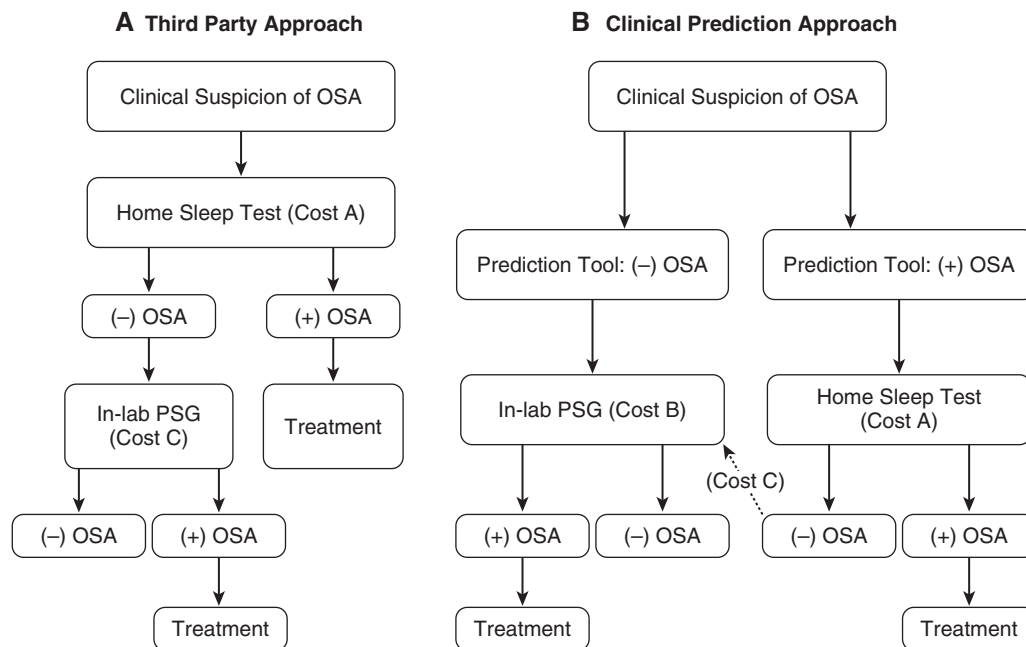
**A** Third Party Approach

Clinical Suspicion of OSA

Home Sleep Test (Cost A)

(–) OSA

(+) OSA

In-lab PSG (Cost C)

Treatment

(–) OSA

(+) OSA

Treatment

**B** Clinical Prediction Approach

Clinical Suspicion of OSA

Prediction Tool: (–) OSA

Prediction Tool: (+) OSA

In-lab PSG (Cost B)

Home Sleep Test (Cost A)

(Cost C)

(+) OSA

(–) OSA

(–) OSA

(+) OSA

Treatment

Treatment